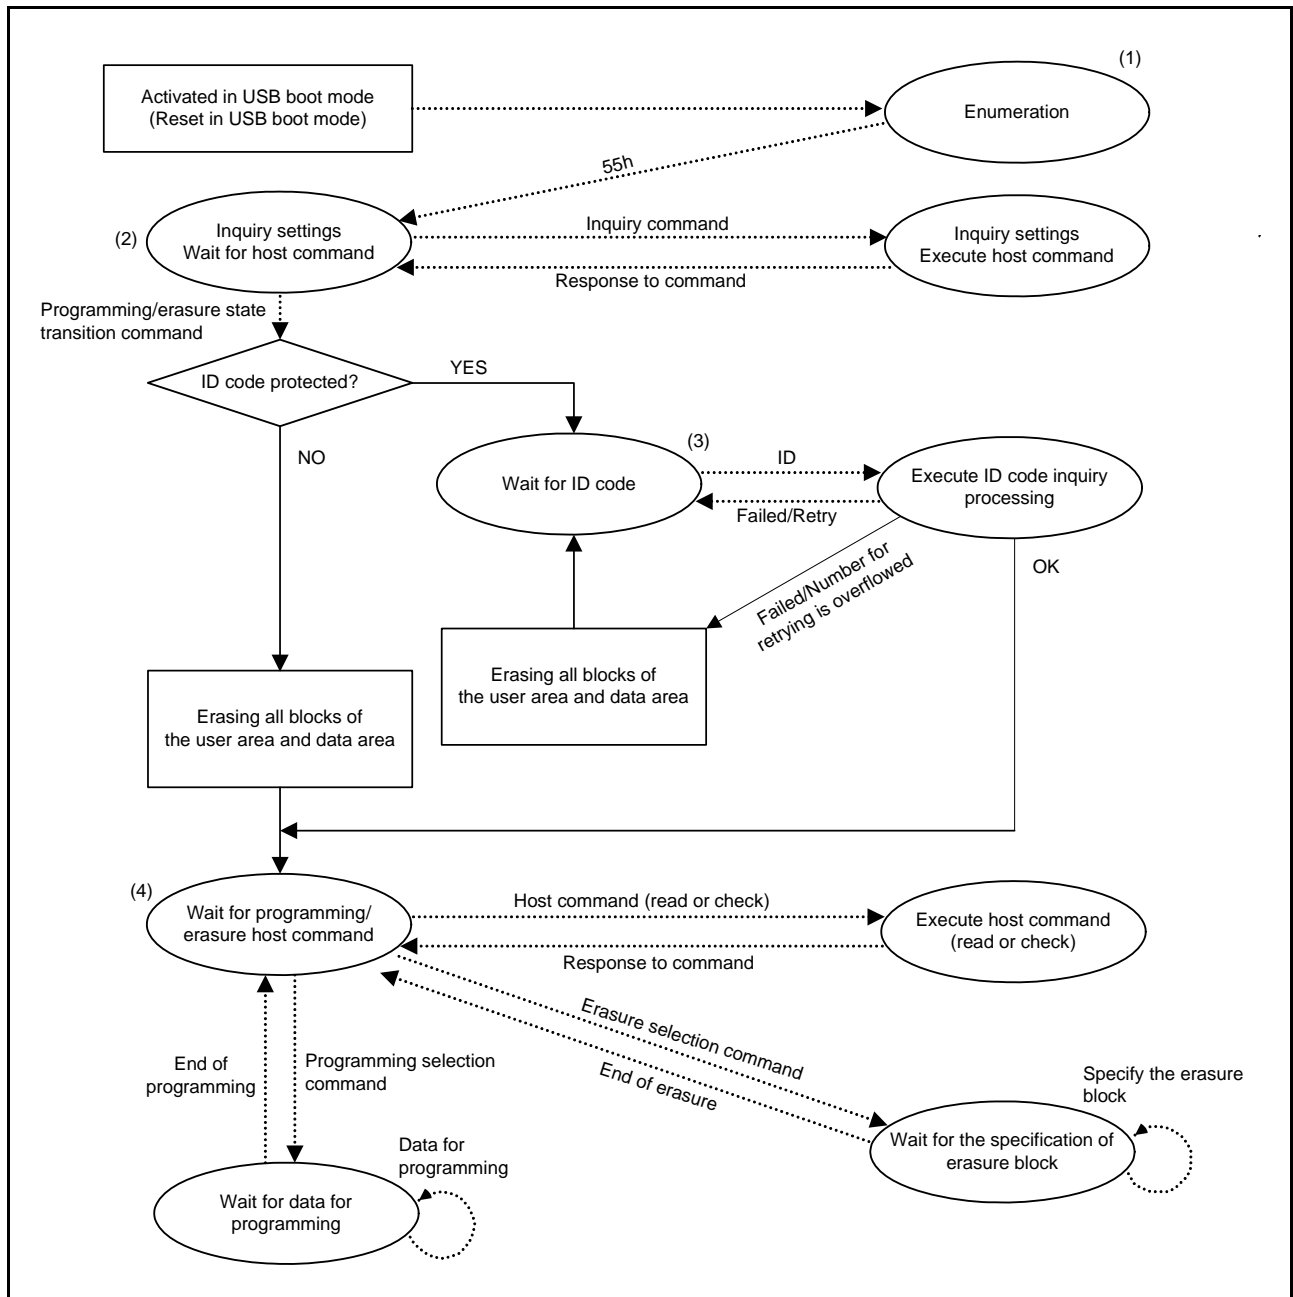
Activated in USB boot mode
(Reset in USB boot mode)

(1)
Enumeration

55h

(2)
Inquiry settings
Wait for host command

Inquiry command

Inquiry settings
Execute host command

Response to command

Programming/erasure state transition command

ID code protected?

YES

NO

(3)
Wait for ID code

ID

Execute ID code inquiry processing

Failed/Retry

Failed/Number for retrying is overflowed

OK

Erasing all blocks of the user area and data area

Erasing all blocks of the user area and data area

(4)
Wait for programming/ erasure host command

Host command (read or check)

Execute host command (read or check)

Response to command

Erasure selection command

End of erasure

Specify the erasure block

Wait for the specification of erasure block

End of programming

Programming selection command

Data for programming

Wait for data for programming